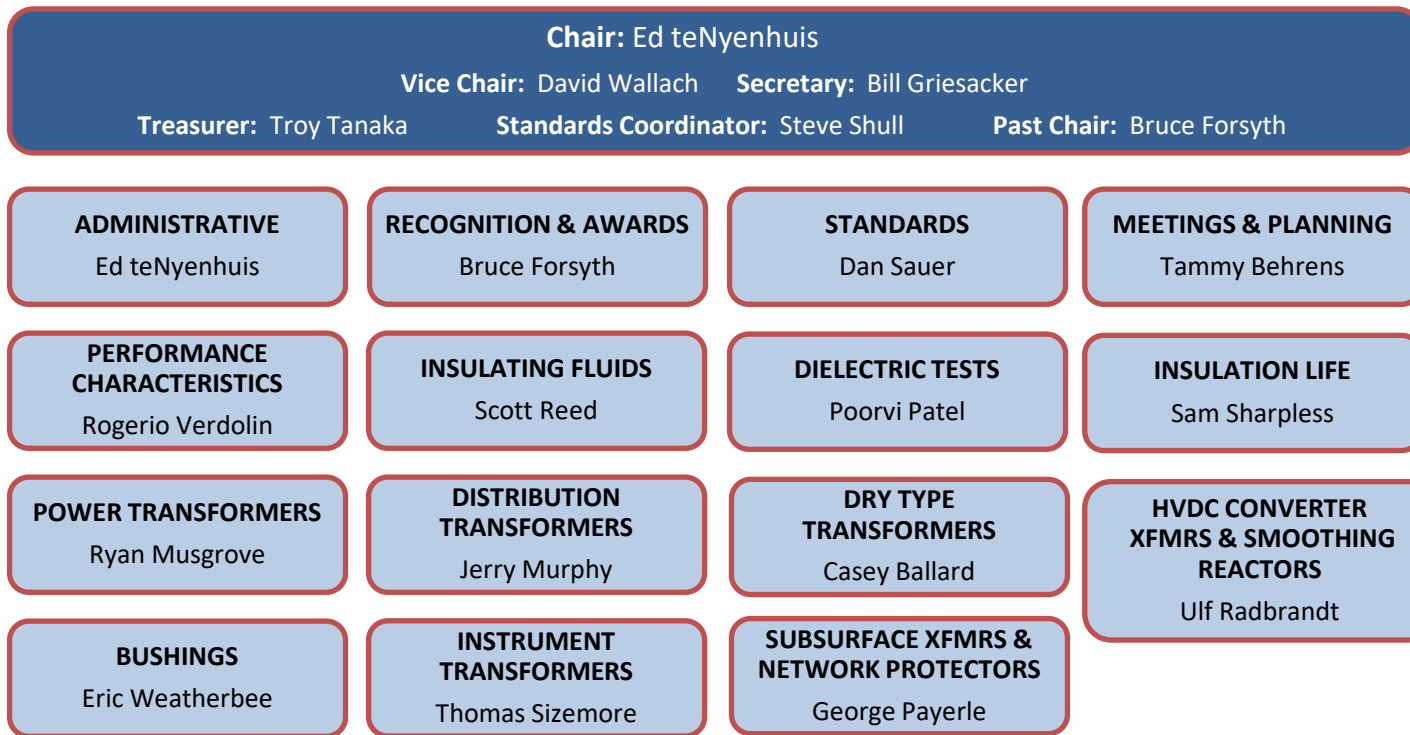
**Chair:** Ed teNyenhuis

**Vice Chair:** David Wallach **Secretary:** Bill Griesacker

**Treasurer:** Troy Tanaka **Standards Coordinator:** Steve Shull **Past Chair:** Bruce Forsyth

**ADMINISTRATIVE**
Ed teNyenhuis

**RECOGNITION & AWARDS**
Bruce Forsyth

**STANDARDS**
Dan Sauer

**MEETINGS & PLANNING**
Tammy Behrens

**PERFORMANCE CHARACTERISTICS**
Rogerio Verdolin

**INSULATING FLUIDS**
Scott Reed

**DIELECTRIC TESTS**
Poorvi Patel

**INSULATION LIFE**
Sam Sharpless

**POWER TRANSFORMERS**
Ryan Musgrove

**DISTRIBUTION TRANSFORMERS**
Jerry Murphy

**DRY TYPE TRANSFORMERS**
Casey Ballard

**HVDC CONVERTER XFMRS & SMOOTHING REACTORS**
Ulf Radbrandt

**BUSHINGS**
Eric Weatherbee

**INSTRUMENT TRANSFORMERS**
Thomas Sizemore

**SUBSURFACE XFMRS & NETWORK PROTECTORS**
George Payerle